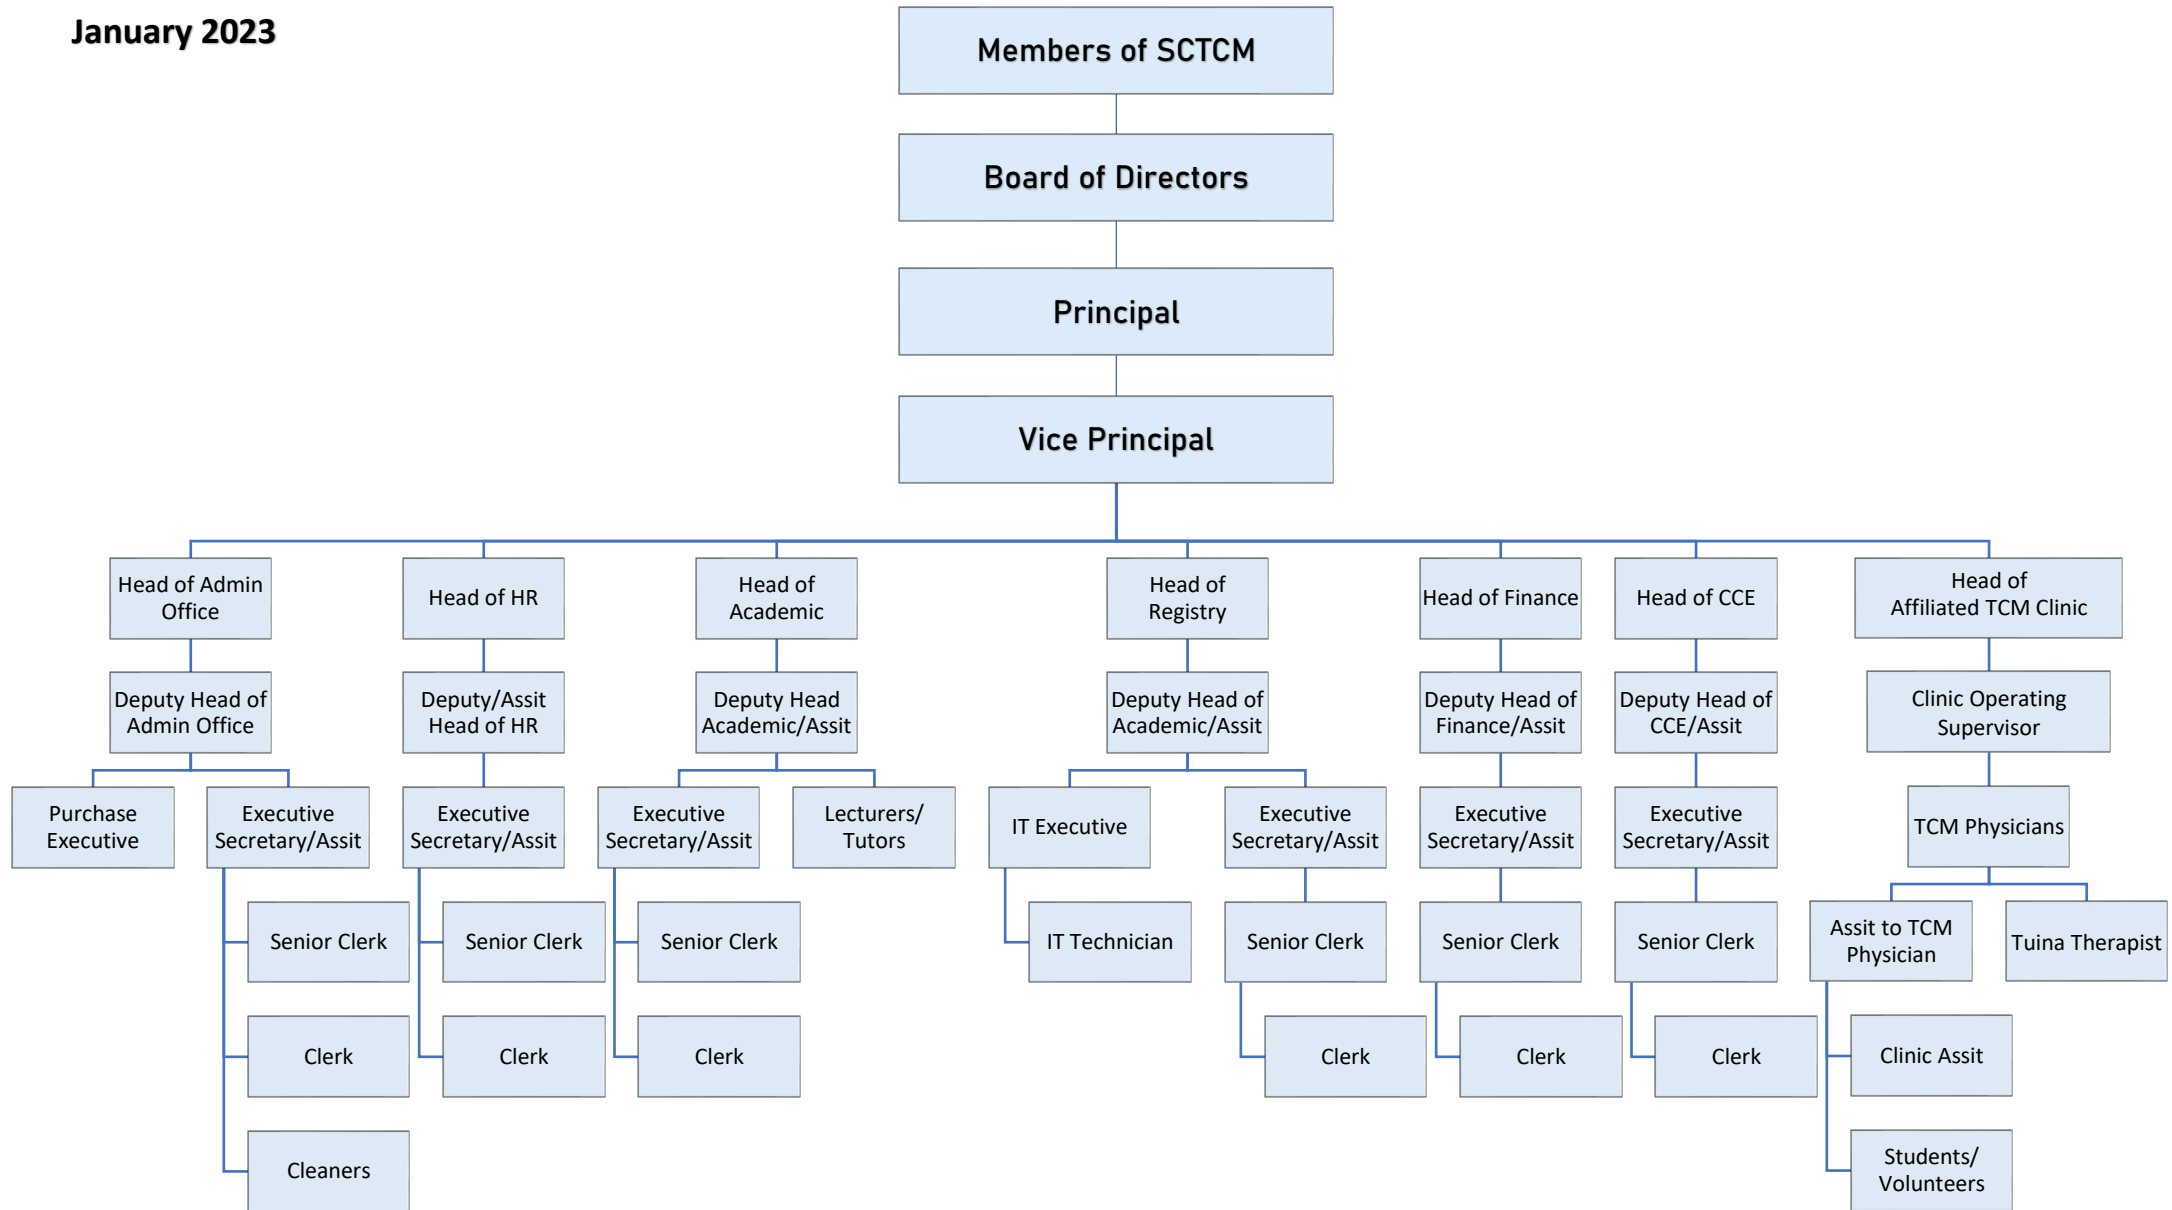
January 2023

Members of SCTCM

Board of Directors

Principal

Vice Principal

Head of Admin Office

Deputy Head of Admin Office

Purchase Executive

Executive Secretary/Assit

Senior Clerk

Clerk

Cleaners

Head of HR

Deputy/Assit Head of HR

Executive Secretary/Assit

Senior Clerk

Clerk

Head of Academic

Deputy Head Academic/Assit

Executive Secretary/Assit

Lecturers/ Tutors

Senior Clerk

Clerk

Head of Registry

Deputy Head of Academic/Assit

IT Executive

IT Technician

Executive Secretary/Assit

Senior Clerk

Clerk

Head of Finance

Deputy Head of Finance/Assit

Executive Secretary/Assit

Senior Clerk

Clerk

Head of CCE

Deputy Head of CCE/Assit

Executive Secretary/Assit

Senior Clerk

Clerk

Head of Affiliated TCM Clinic

Clinic Operating Supervisor

TCM Physicians

Assit to TCM Physician

Tuina Therapist

Clinic Assit

Students/ Volunteers